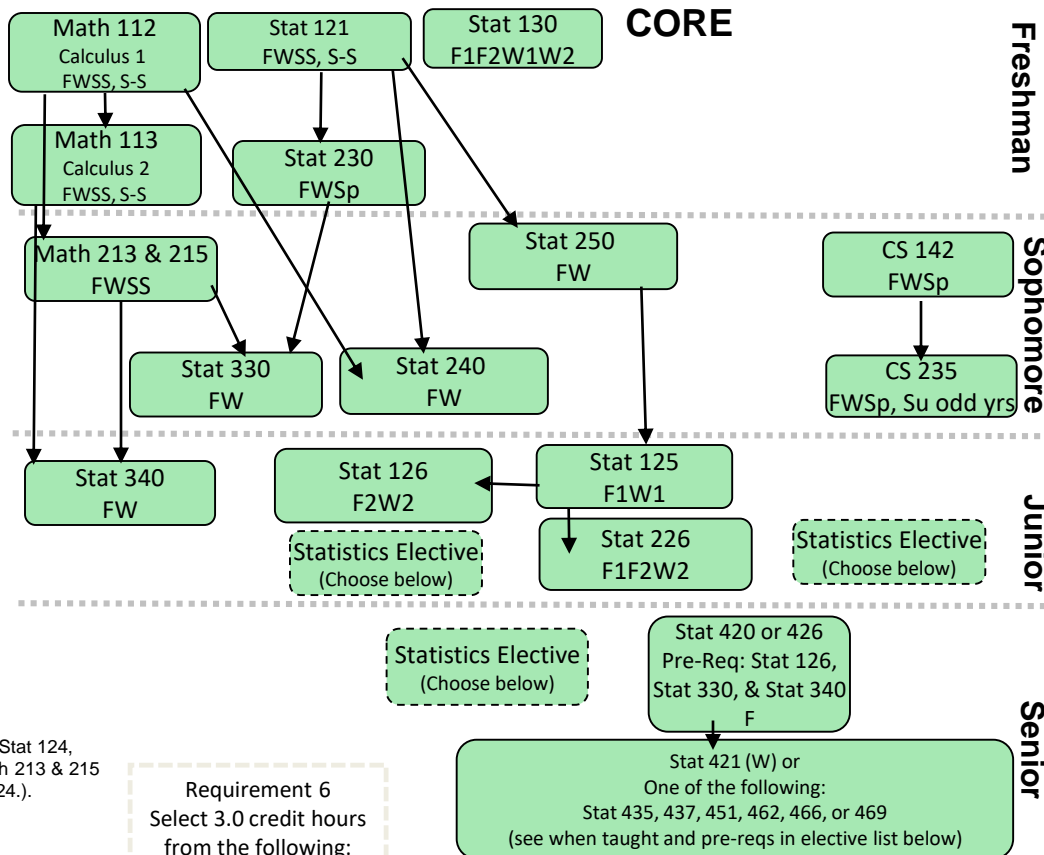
Math 112
Calculus 1
FWSS, S-S

Stat 121
FWSS, S-S

Stat 130
F1F2W1W2

CORE

Freshman

Math 113
Calculus 2
FWSS, S-S

Stat 230
FWSp

Math 213 & 215
FWSS

Stat 250
FW

CS 142
FWSp

Sophomore

Stat 330
FW

Stat 240
FW

CS 235
FWSp, Su odd yrs

Stat 340
FW

Stat 126
F2W2

Stat 125
F1W1

Junior

Statistics Elective
(Choose below)

Stat 226
F1F2W2

Statistics Elective
(Choose below)

Statistics Elective
(Choose below)

Stat 420 or 426
Pre-Req: Stat 126, Stat 330, & Stat 340
F

Senior

Stat 124, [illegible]h 213 & 215 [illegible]24.).

Requirement 6
Select 3.0 credit hours
from the following:

Stat 421 (W) or
One of the following:
Stat 435, 437, 451, 462, 466, or 469
(see when taught and pre-reqs in elective list below)